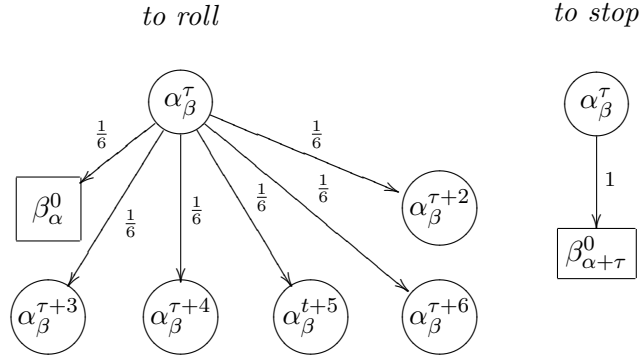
to roll

to stop

$\alpha_\beta^\tau$

$\frac{1}{6}$

$\frac{1}{6}$

$\beta_\alpha^0$

$\frac{1}{6}$

$\frac{1}{6}$

$\frac{1}{6}$

$\frac{1}{6}$

$\alpha_\beta^{\tau+2}$

$\alpha_\beta^{\tau+3}$

$\alpha_\beta^{\tau+4}$

$\alpha_\beta^{t+5}$

$\alpha_\beta^{\tau+6}$

$\alpha_\beta^\tau$

1

$\beta_{\alpha+\tau}^0$